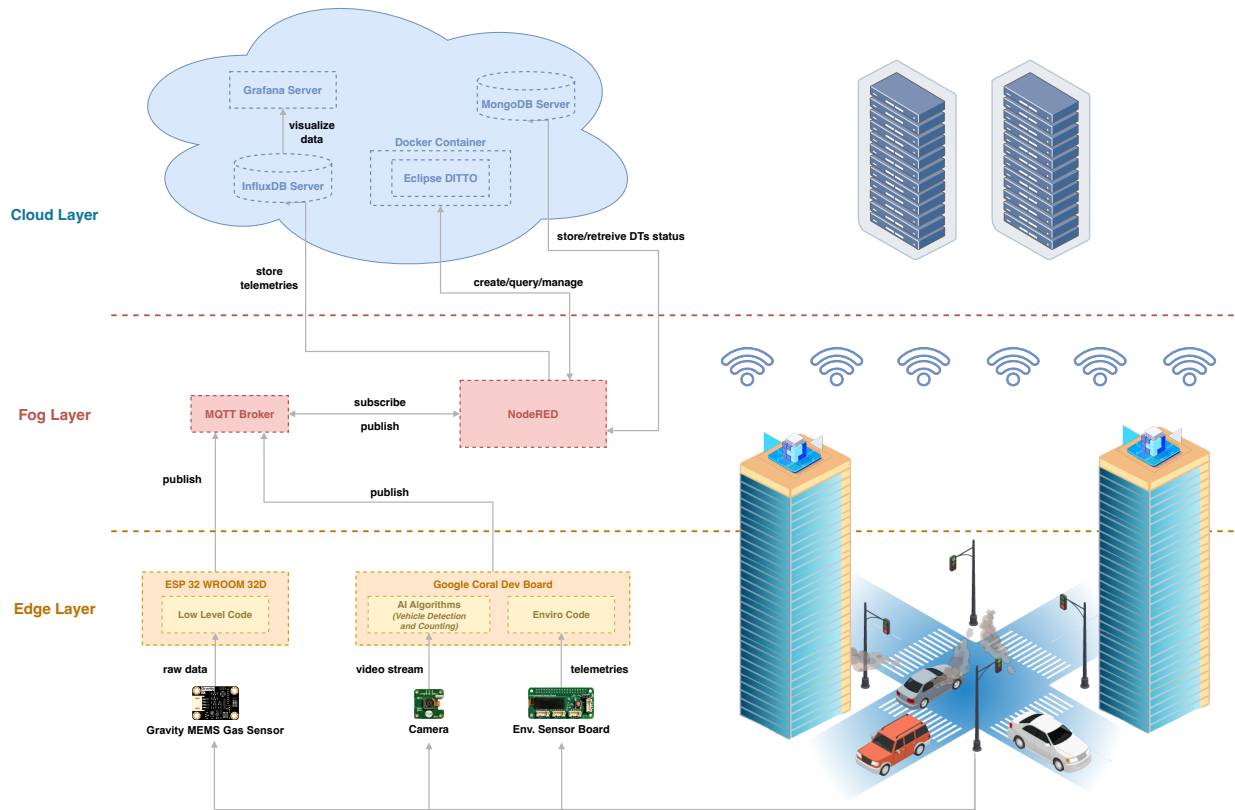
Cloud Layer

Grafana Server

visualize data

MongoDB Server

Docker Container

Eclipse DITTO

InfluxDB Server

store/retreive DTs status

store telemetries

create/query/manage

Fog Layer

MQTT Broker

subscribe

publish

NodeRED

publish

publish

Edge Layer

ESP 32 WROOM 32D

Low Level Code

Google Coral Dev Board

AI Algorithms
(Vehicle Detection and Counting)

Enviro Code

raw data

video stream

telemetries

Gravity MEMS Gas Sensor

Camera

Env. Sensor Board